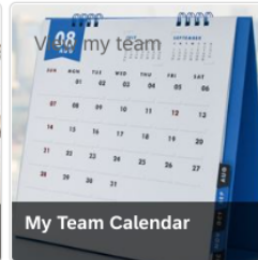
View my team

08
AUG

SEPTEMBER

| SUN | MON | TUE | WED | THU | FRI | SAT |
|---|---|---|---|---|---|---|
| | 01 | 02 | 03 | 04 | 05 | 06 |
| 07 | 08 | 09 | 10 | 11 | 12 | 13 |
| 14 | 15 | 16 | 17 | 18 | 19 | 20 |
| 21 | 22 | 23 | 24 | 25 | 26 | 27 |
| 28 | 29 | 30 | 31 | | | |

My Team Calendar